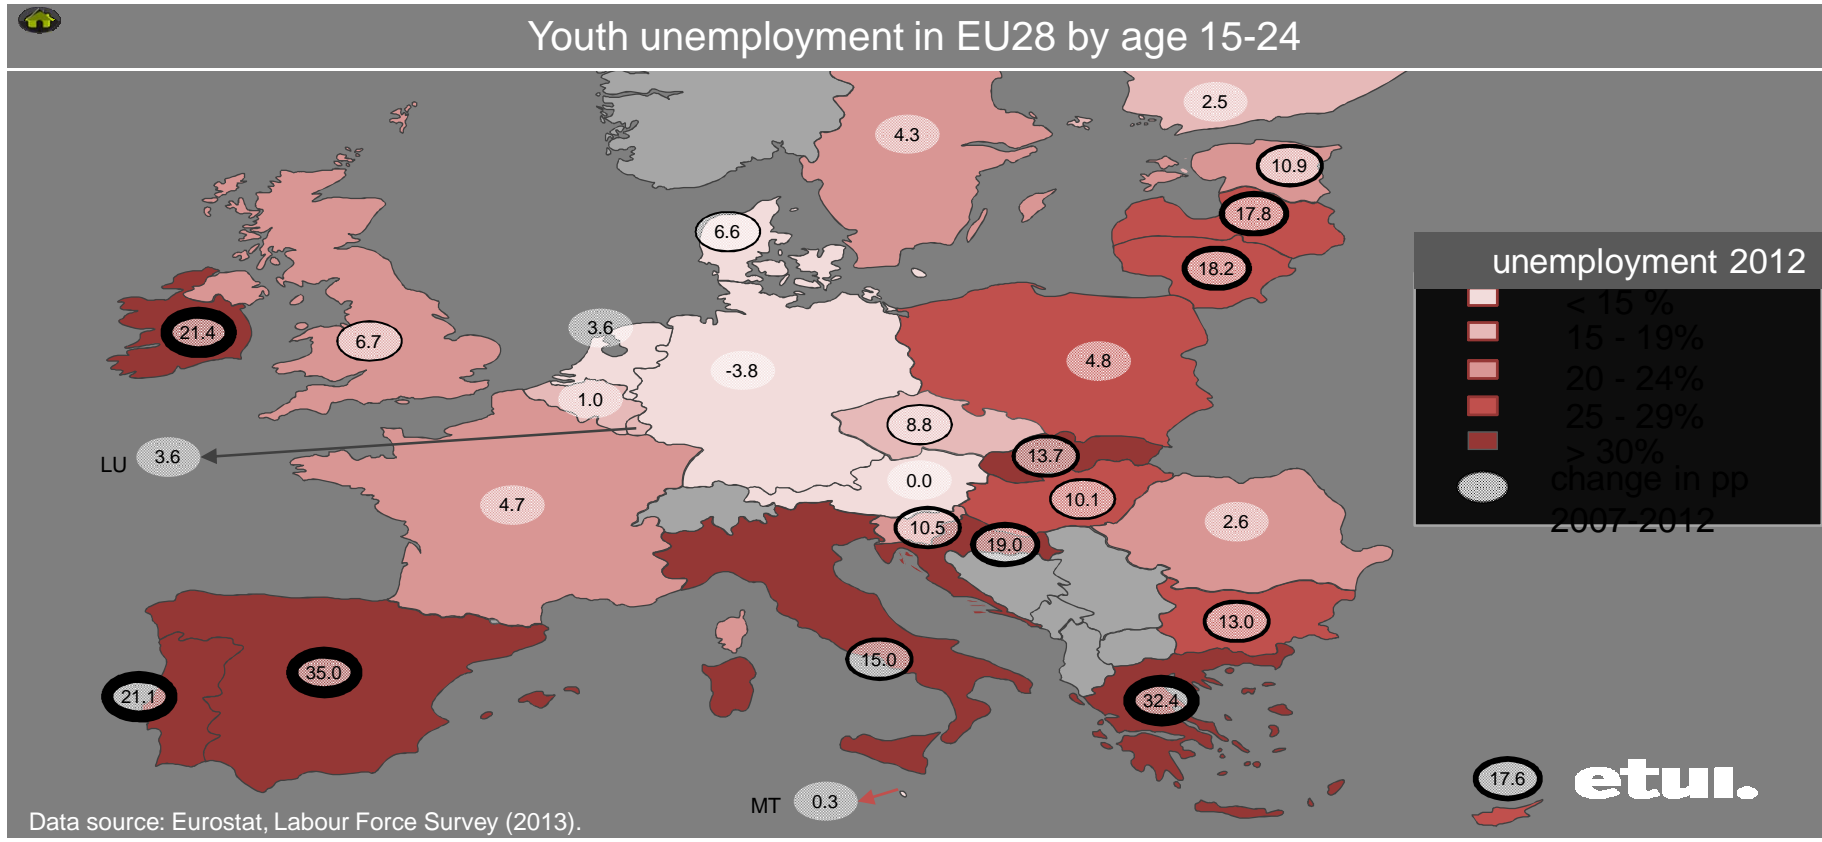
Youth unemployment in EU28 by age 15-24

2.5
4.3
10.9
17.8
18.2
6.6
21.4
6.7
3.6
-3.8
4.8
1.0
LU
3.6
8.8
13.7
0.0
4.7
10.1
2.6
10.5
19.0
13.0
15.0
35.0
21.1
32.4
MT
0.3
17.6

unemployment 2012
< 15 %
15 - 19%
20 - 24%
25 - 29%
> 30%
change in pp 2007-2012

etui.

Data source: Eurostat, Labour Force Survey (2013).